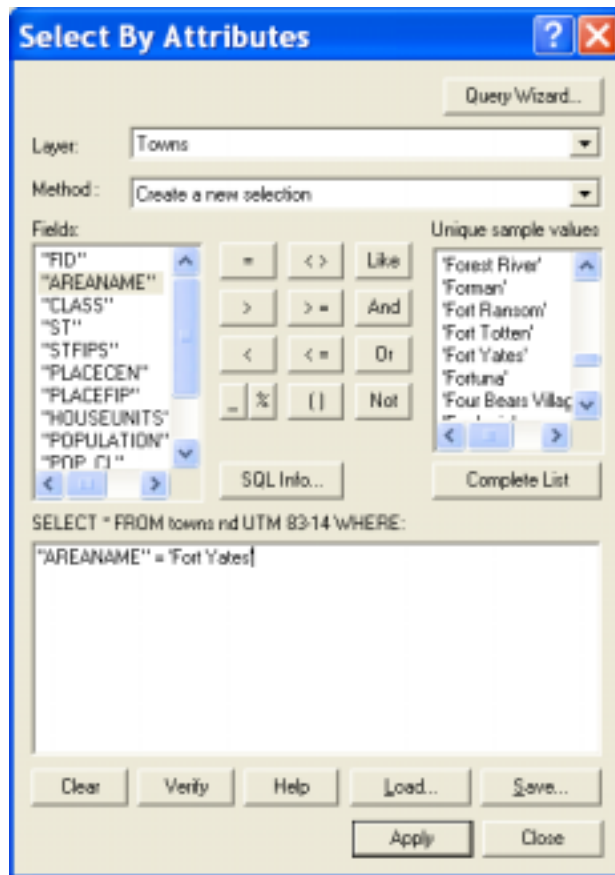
Select By Attributes

Query Wizard...

Layer: Towns

Method: Create a new selection

Fields:

"FID"
"AREANAME"
"CLASS"
"ST"
"STFIPS"
"PLACECEN"
"PLACEFIP"
"HOUSEUNITS"
"POPULATION"
"POP_CL"

= <> Like
> >= And
< <= Or
_ % () Not

Unique sample values

'Forest River'
'Forman'
'Fort Ransom'
'Fort Totten'
'Fort Yates'
'Fortuna'
'Four Bears Villag

SQL Info...

Complete List

SELECT * FROM towns nd UTM 83-14 WHERE:

"AREANAME" = 'Fort Yates'

Clear Verify Help Load... Save...

Apply Close